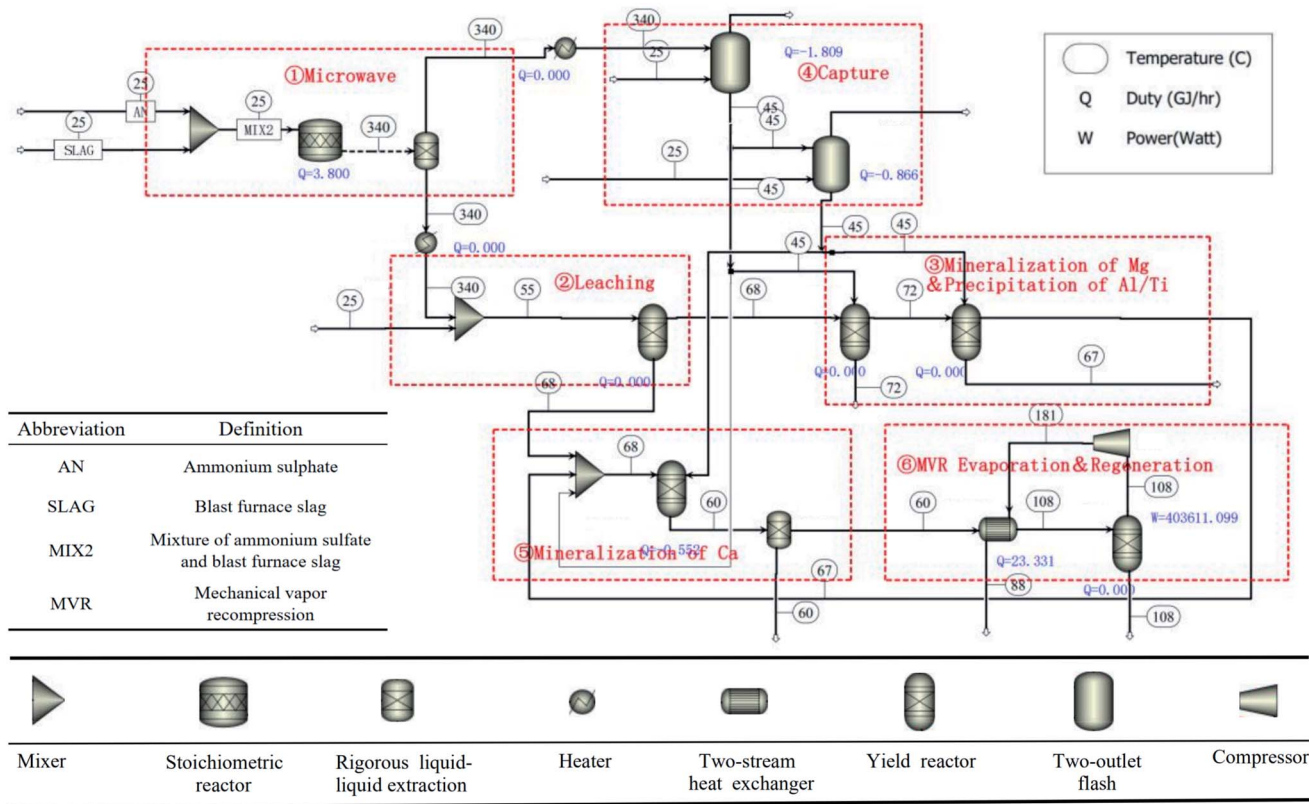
①Microwave

25
AN
25
SLAG
25
MIX2
340
340
Q=3.800
340
Q=0.000
340
Q=0.000

④Capture

340
25
Q=-1.809
45
45
25
45
Q=-0.866

| | |
|---|---|
| | Temperature (C) |
| Q | Duty (GJ/hr) |
| W | Power(Watt) |

②Leaching

25
340
55
68
Q=0.000

45
45
45

③Mineralization of Mg &Precipitation of Al/Ti

72
Q=0.000
72
Q=0.000
67

| Abbreviation | Definition |
|---|---|
| AN | Ammonium sulphate |
| SLAG | Blast furnace slag |
| MIX2 | Mixture of ammonium sulfate and blast furnace slag |
| MVR | Mechanical vapor recompression |

68
68
60
⑤Mineralization of Ca
Q=-0.552
67
60

181
⑥MVR Evaporation&Regeneration
108
60
108
W=403611.099
Q=23.331
88
Q=0.000
108

Mixer
Stoichiometric reactor
Rigorous liquid-liquid extraction
Heater
Two-stream heat exchanger
Yield reactor
Two-outlet flash
Compressor